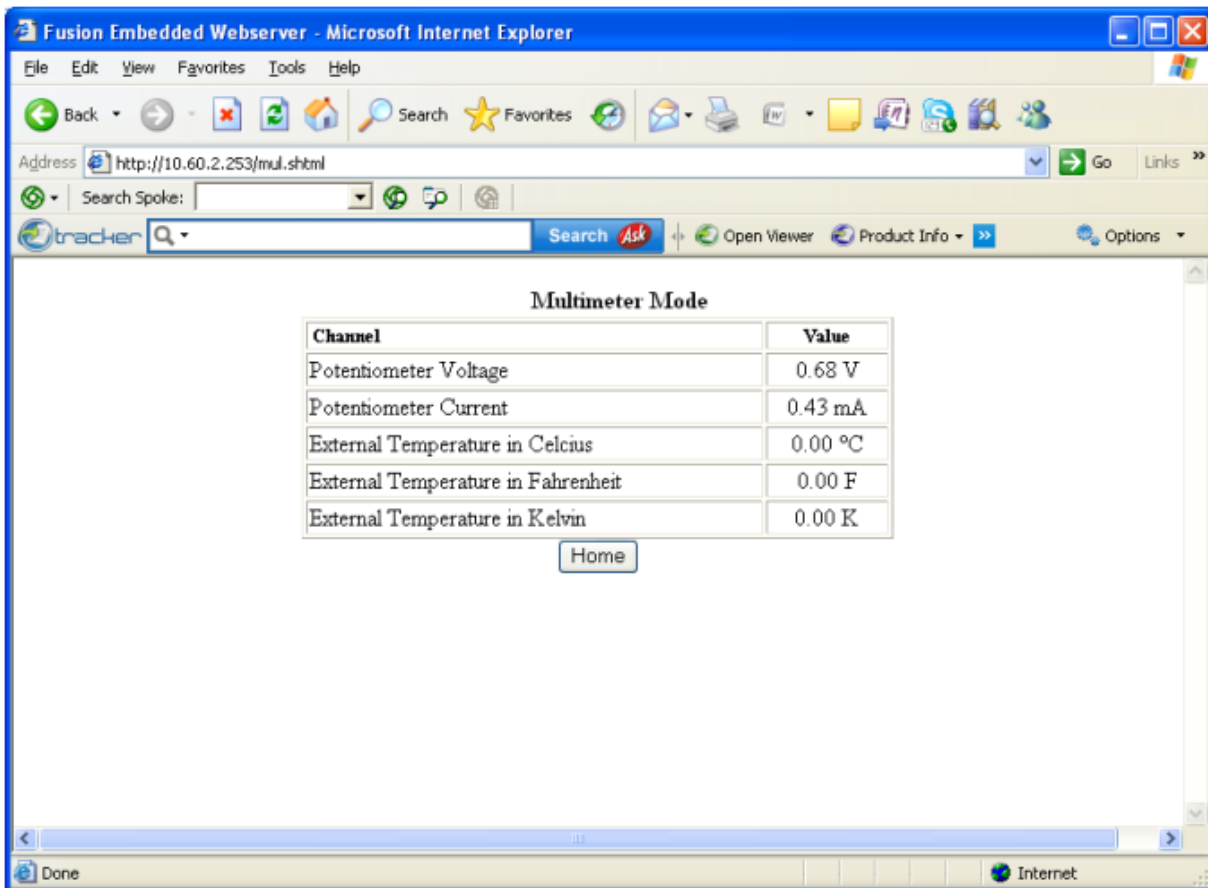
Fusion Embedded Webserver - Microsoft Internet Explorer

File Edit View Favorites Tools Help

Back Search Favorites

Address http://10.60.2.253/mul.shtml Go Links

Search Spoke:

tracker Search Ask Open Viewer Product Info Options

Multimeter Mode

| Channel | Value |
|---|---|
| Potentiometer Voltage | 0.68 V |
| Potentiometer Current | 0.43 mA |
| External Temperature in Celcius | 0.00 ºC |
| External Temperature in Fahrenheit | 0.00 F |
| External Temperature in Kelvin | 0.00 K |

Home

Done Internet